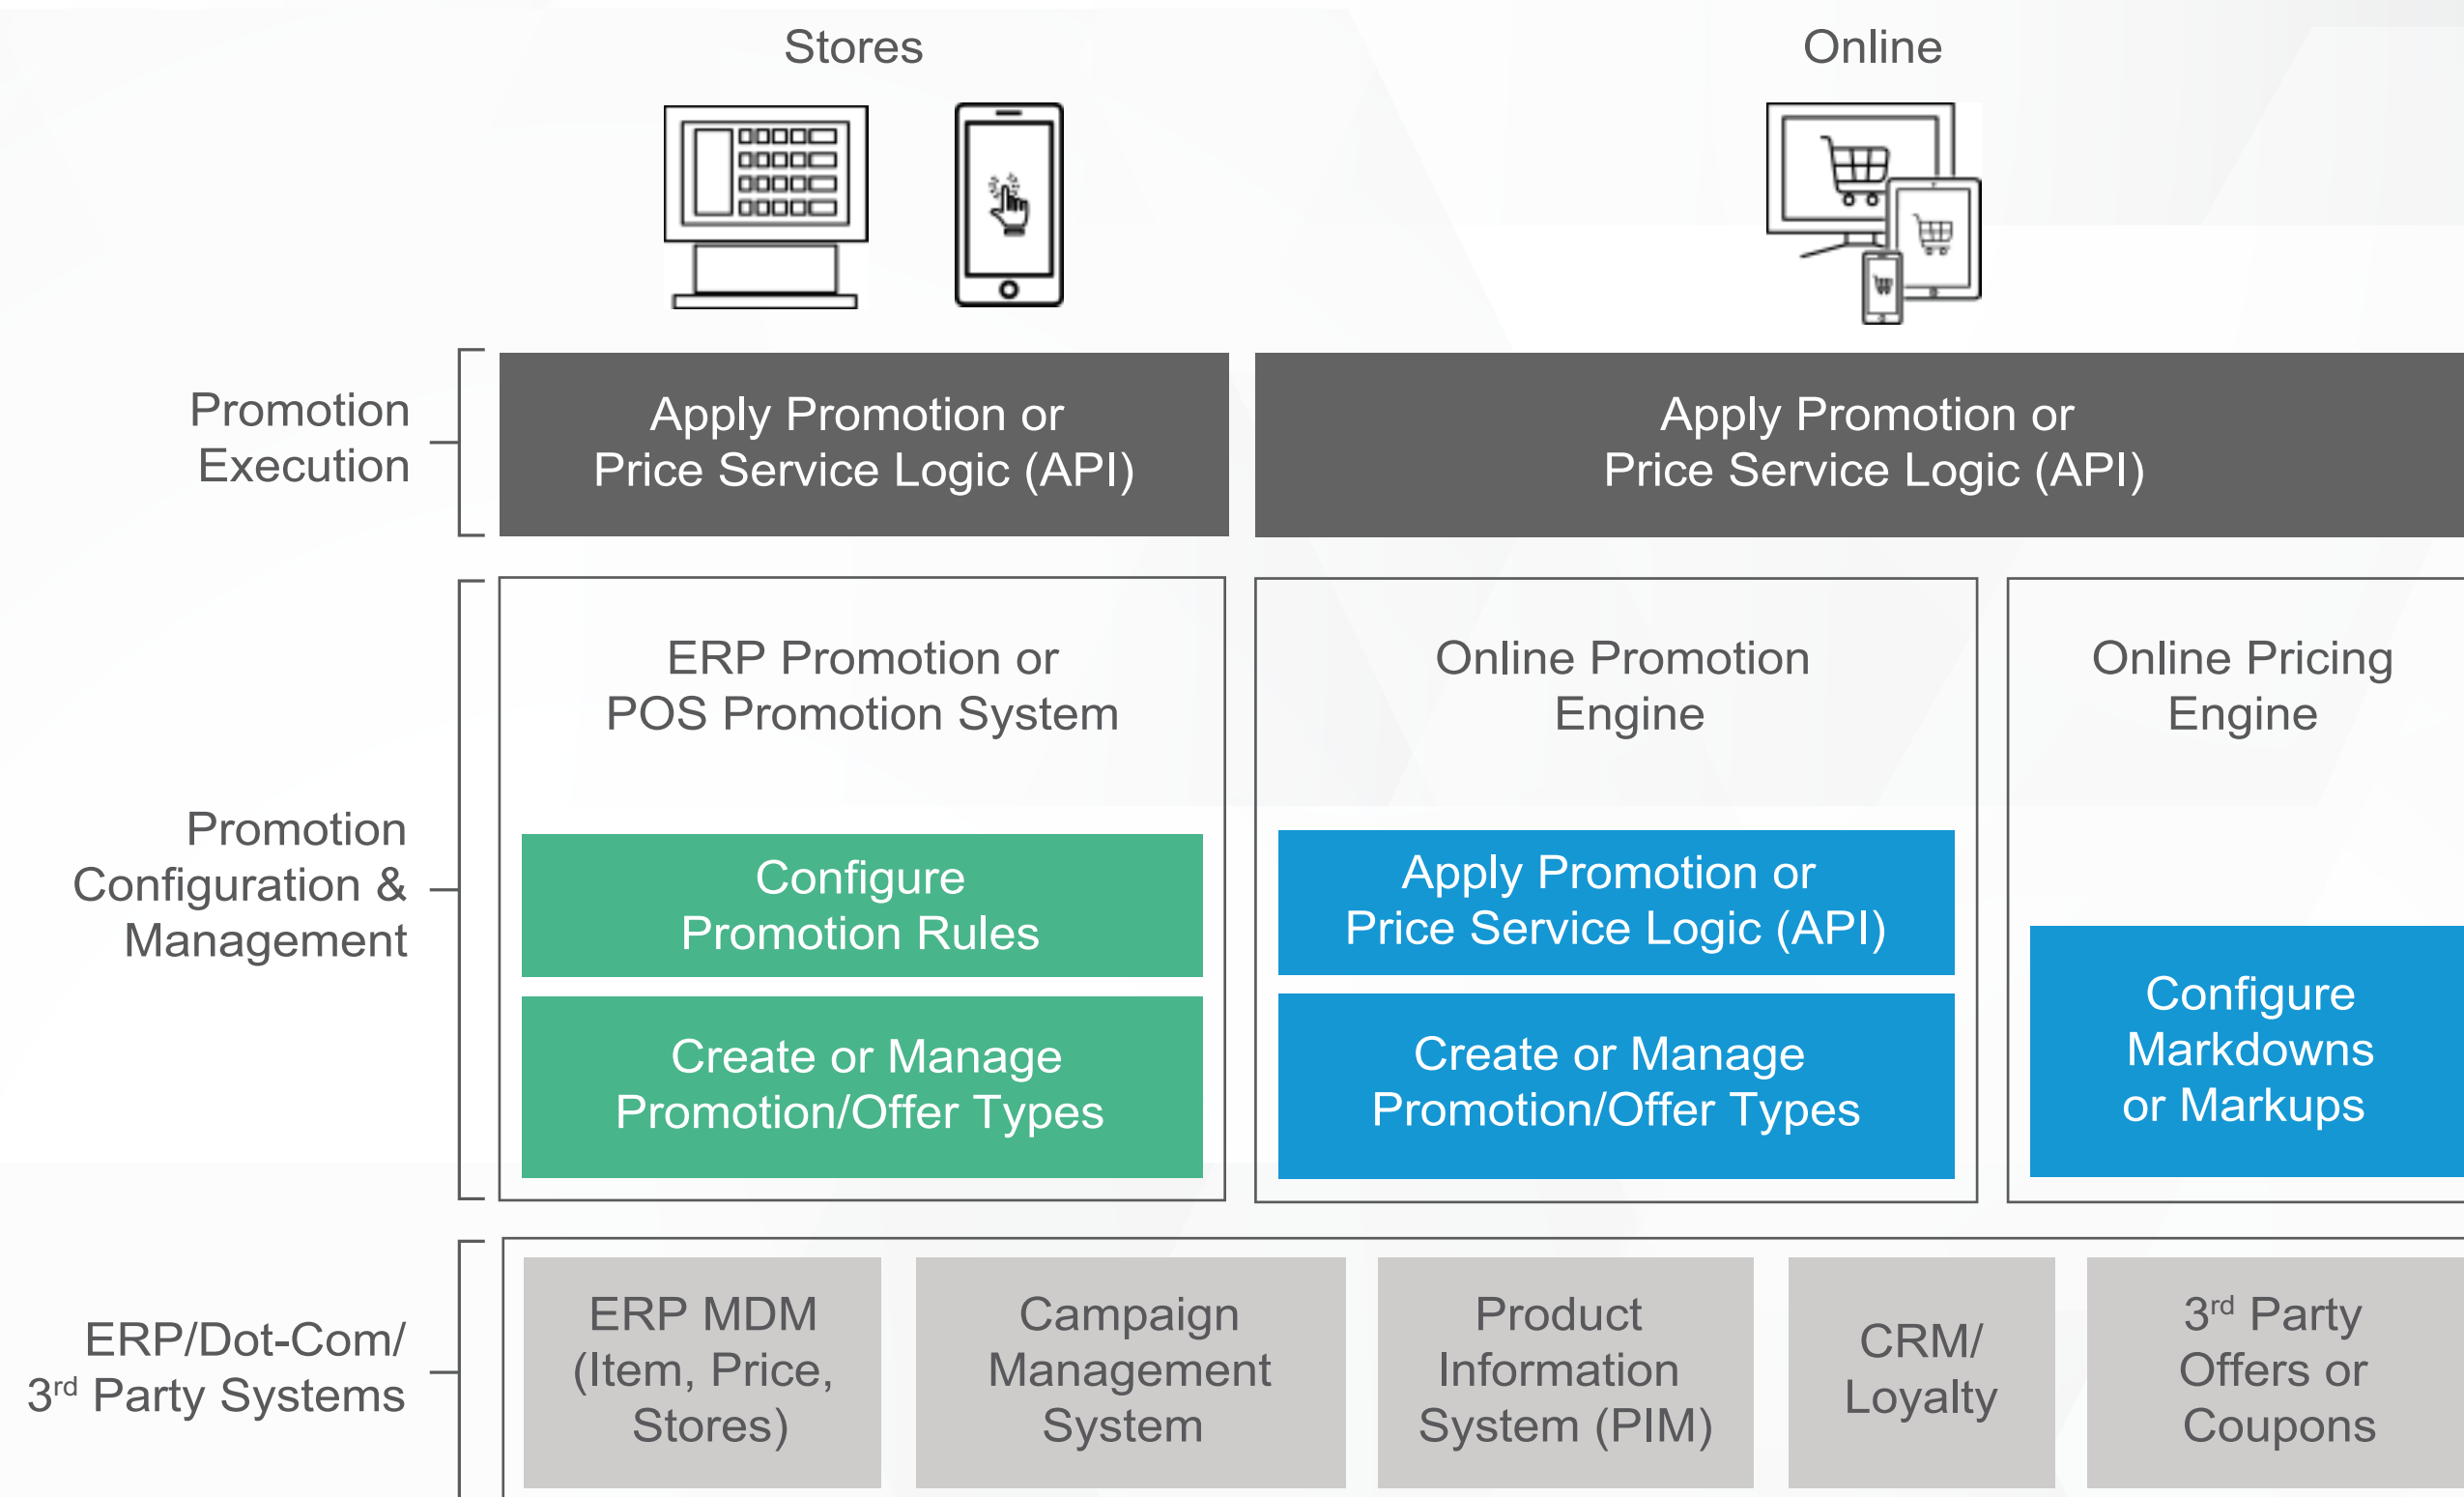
Stores

Online

Promotion Execution

Apply Promotion or Price Service Logic (API)

Apply Promotion or Price Service Logic (API)

Promotion Configuration & Management

ERP Promotion or POS Promotion System

Configure Promotion Rules

Create or Manage Promotion/Offer Types

Online Promotion Engine

Apply Promotion or Price Service Logic (API)

Create or Manage Promotion/Offer Types

Online Pricing Engine

Configure Markdowns or Markups

ERP/Dot-Com/ 3$^{rd}$ Party Systems

ERP MDM (Item, Price, Stores)

Campaign Management System

Product Information System (PIM)

CRM/ Loyalty

3$^{rd}$ Party Offers or Coupons